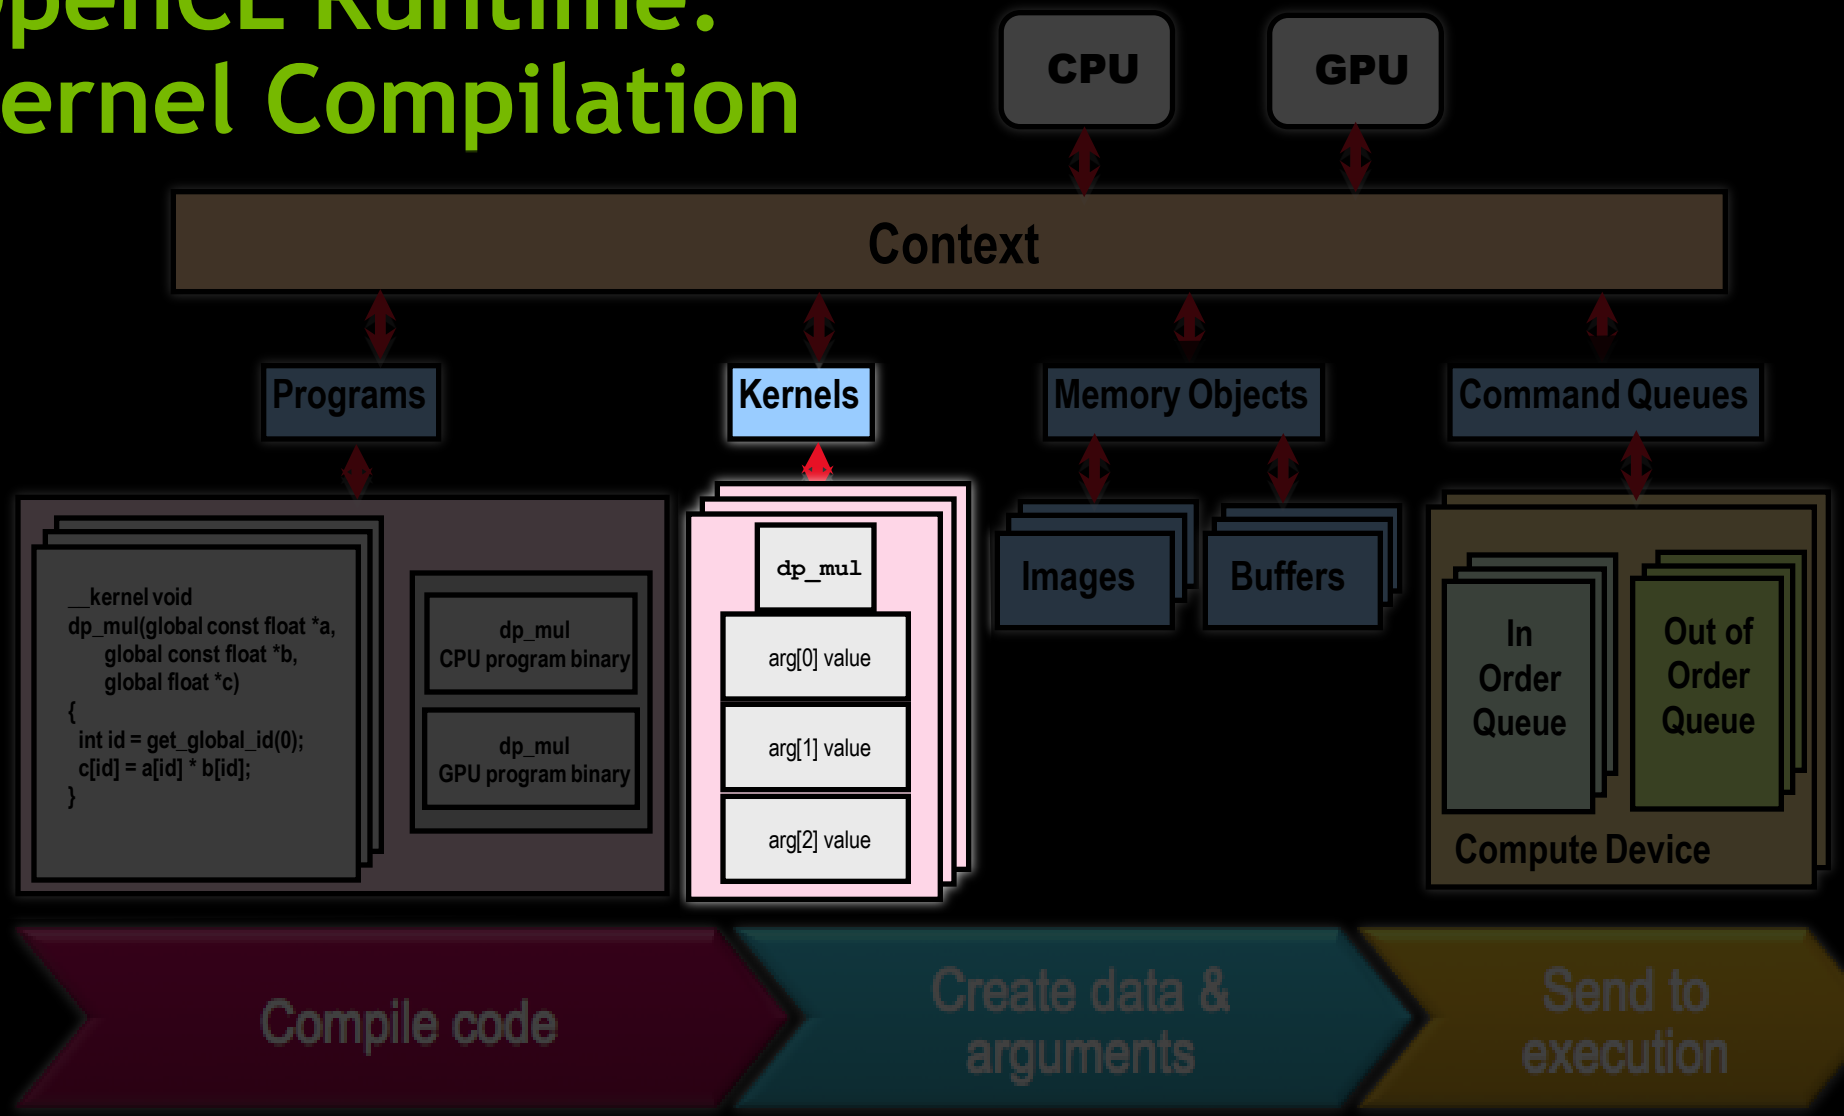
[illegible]penCL Runtime:
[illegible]ernel Compilation

CPU

GPU

Context

Programs

Kernels

Memory Objects

Command Queues

__kernel void
dp_mul(global const float *a,
global const float *b,
global float *c)
{
int id = get_global_id(0);
c[id] = a[id] * b[id];
}

dp_mul
CPU program binary

dp_mul
GPU program binary

dp_mul

arg[0] value

arg[1] value

arg[2] value

Images

Buffers

In Order Queue

Out of Order Queue

Compute Device

Compile code

Create data & arguments

Send to execution